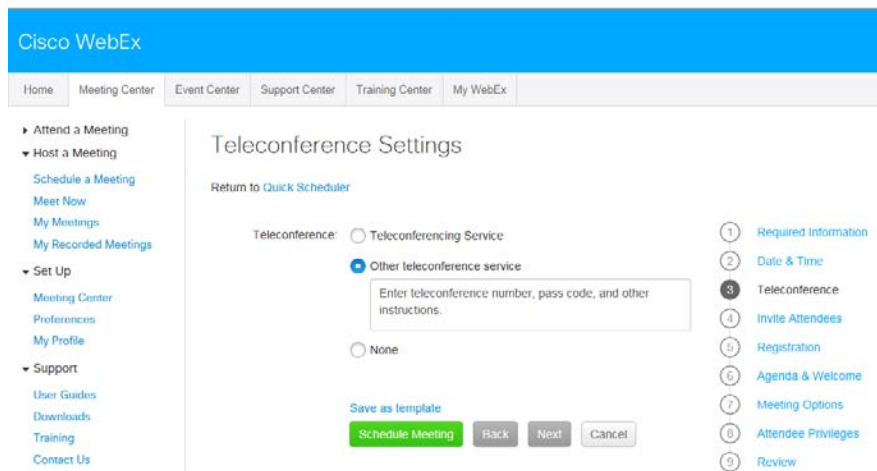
Cisco WebEx

Home | Meeting Center | Event Center | Support Center | Training Center | My WebEx

▸ Attend a Meeting
▾ Host a Meeting
Schedule a Meeting
Meet Now
My Meetings
My Recorded Meetings
▾ Set Up
Meeting Center
Preferences
My Profile
▾ Support
User Guides
Downloads
Training
Contact Us

Teleconference Settings

Return to Quick Scheduler

Teleconference: Teleconferencing Service
Other teleconference service
Enter teleconference number, pass code, and other instructions.
None

Save as template
Schedule Meeting | Back | Next | Cancel

1 Required Information
2 Date & Time
3 Teleconference
4 Invite Attendees
5 Registration
6 Agenda & Welcome
7 Meeting Options
8 Attendee Privileges
9 Review